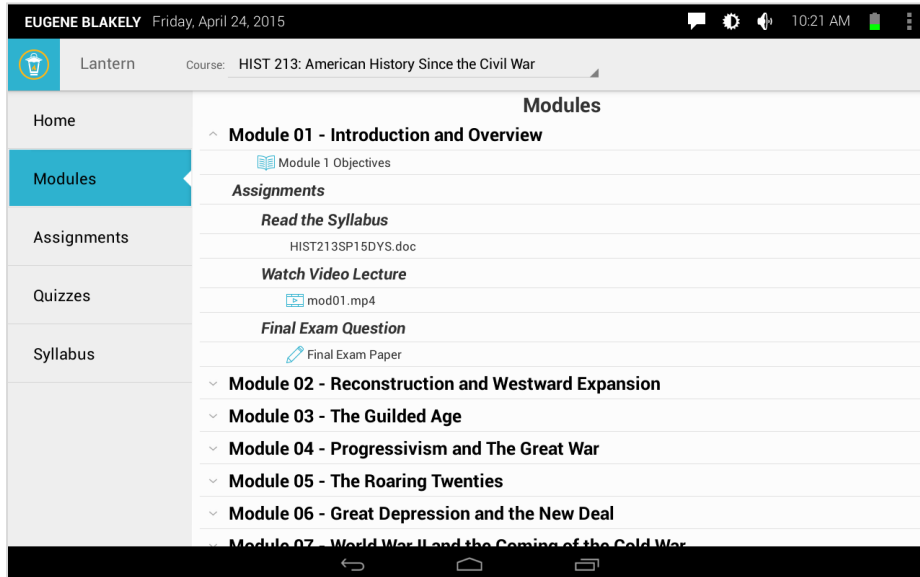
EUGENE BLAKELY Friday, April 24, 2015

10:21 AM

Lantern

Course: HIST 213: American History Since the Civil War

Home

Modules

Assignments

Quizzes

Syllabus

Modules

Module 01 - Introduction and Overview

Module 1 Objectives

Assignments

Read the Syllabus

HIST213SP15DYS.doc

Watch Video Lecture

mod01.mp4

Final Exam Question

Final Exam Paper

Module 02 - Reconstruction and Westward Expansion

Module 03 - The Guilded Age

Module 04 - Progressivism and The Great War

Module 05 - The Roaring Twenties

Module 06 - Great Depression and the New Deal

Module 07 - World War II and the Coming of the Cold War